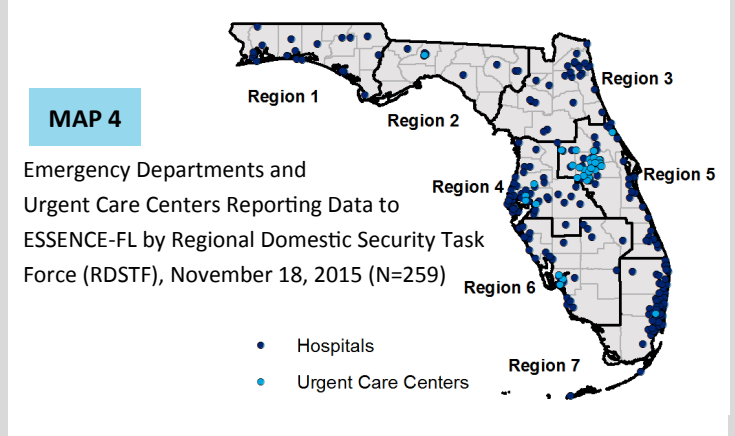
MAP 4

Emergency Departments and Urgent Care Centers Reporting Data to ESSENCE-FL by Regional Domestic Security Task Force (RDSTF), November 18, 2015 (N=259)

Region 1

Region 2

Region 3

Region 4

Region 5

Region 6

Region 7

Hospitals

Urgent Care Centers